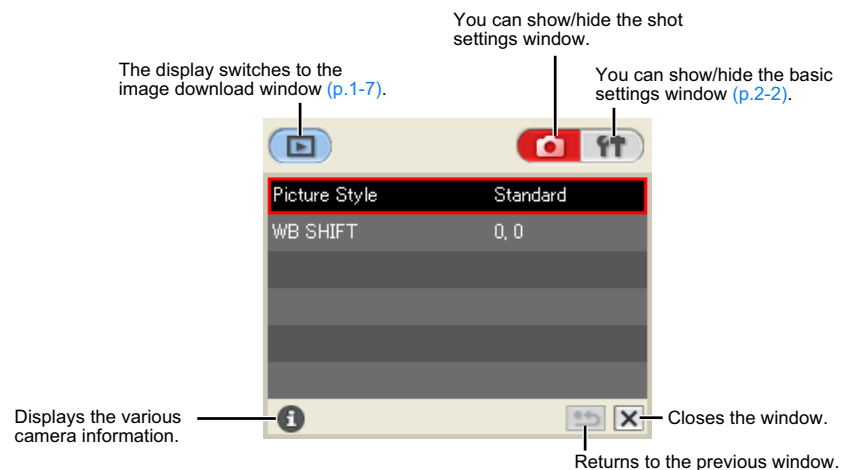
You can show/hide the shot settings window.

The display switches to the image download window (p.1-7).

You can show/hide the basic settings window (p.2-2).

| Picture Style | Standard |
|---|---|
| WB SHIFT | 0, 0 |

Displays the various camera information.

Closes the window.

Returns to the previous window.